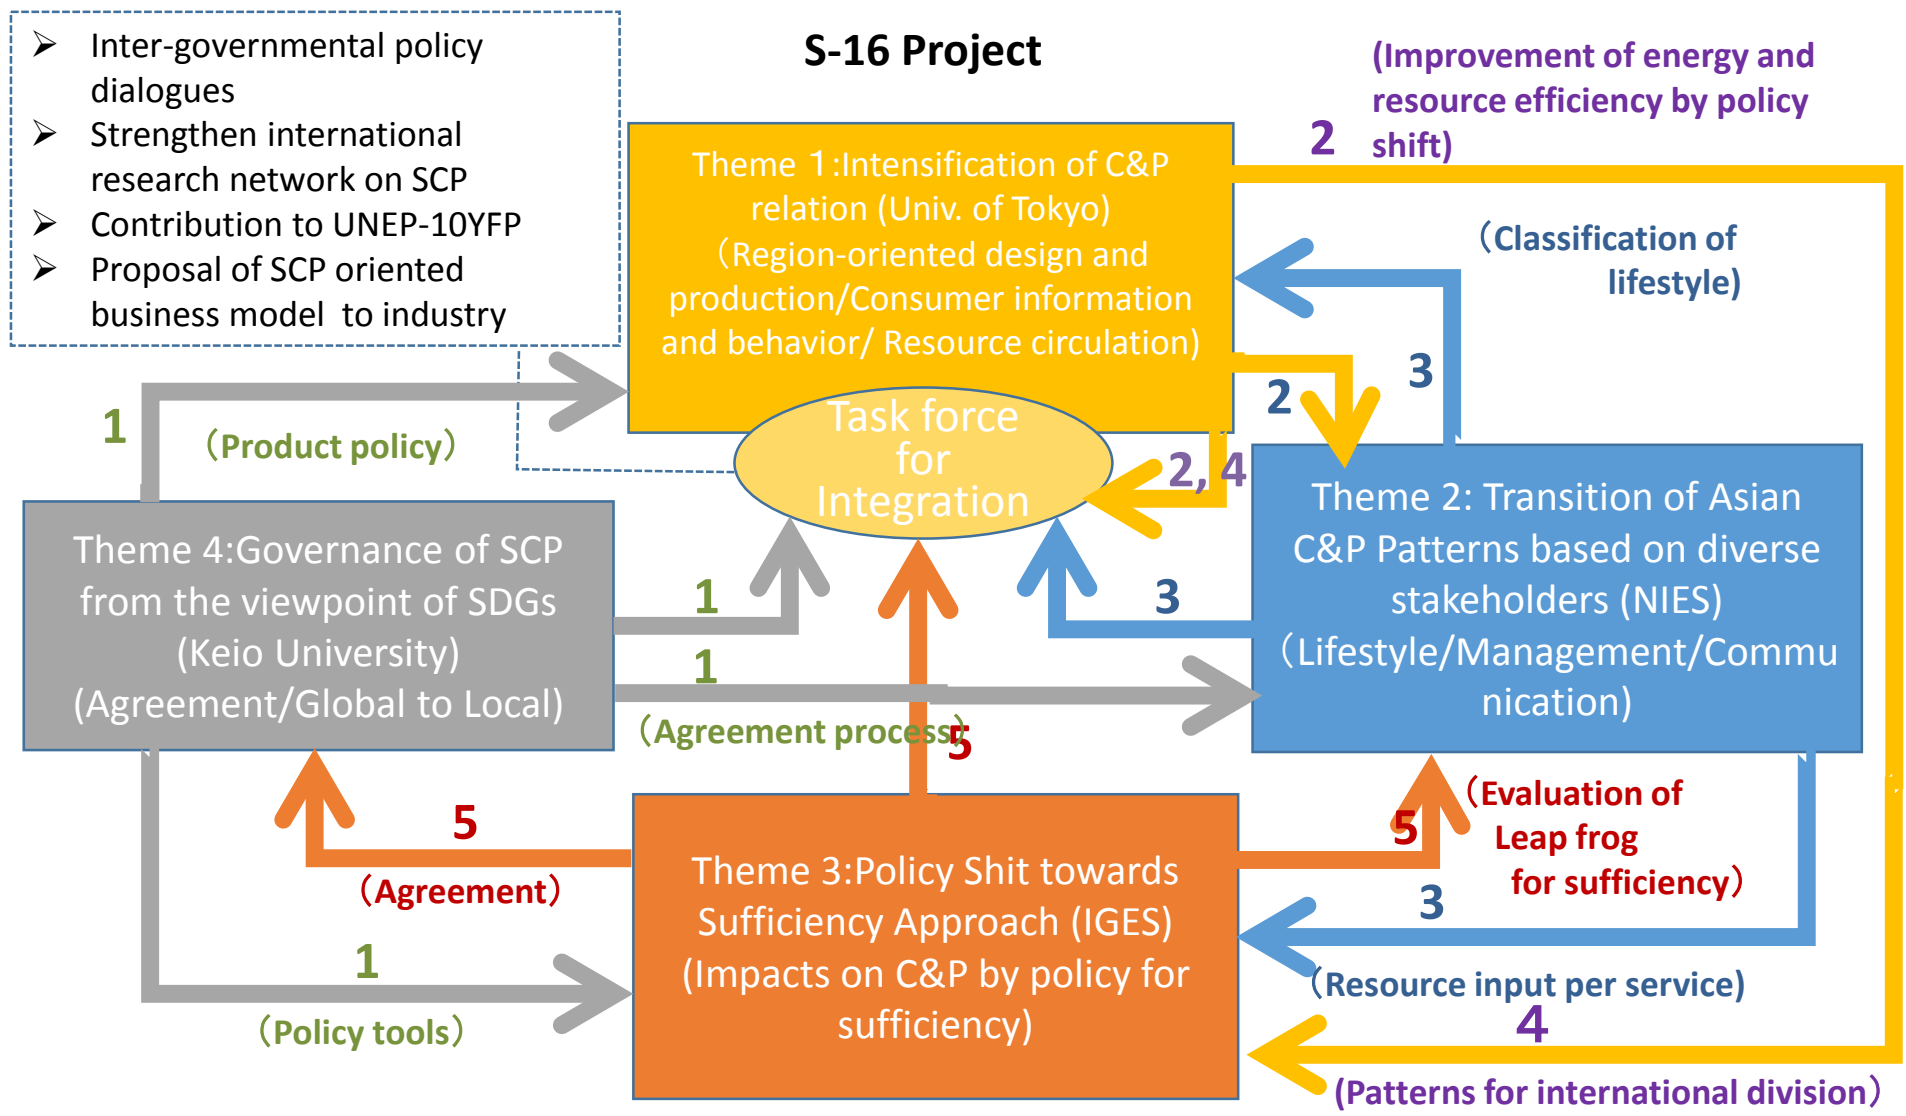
➢ Inter-governmental policy dialogues
➢ Strengthen international research network on SCP
➢ Contribution to UNEP-10YFP
➢ Proposal of SCP oriented business model to industry

S-16 Project

(Improvement of energy and resource efficiency by policy shift)

2

Theme 1:Intensification of C&P relation (Univ. of Tokyo) （Region-oriented design and production/Consumer information and behavior/ Resource circulation)

（Classification of lifestyle)

3

2

1

（Product policy）

Task force for Integration

2, 4

Theme 2: Transition of Asian C&P Patterns based on diverse stakeholders (NIES) （Lifestyle/Management/Communication)

Theme 4:Governance of SCP from the viewpoint of SDGs (Keio University) (Agreement/Global to Local)

1

3

1

（Agreement process）

5

（Evaluation of Leap frog for sufficiency）

5

5

（Agreement）

Theme 3:Policy Shit towards Sufficiency Approach (IGES) (Impacts on C&P by policy for sufficiency)

3

1

（Resource input per service)

4

（Policy tools）

(Patterns for international division）